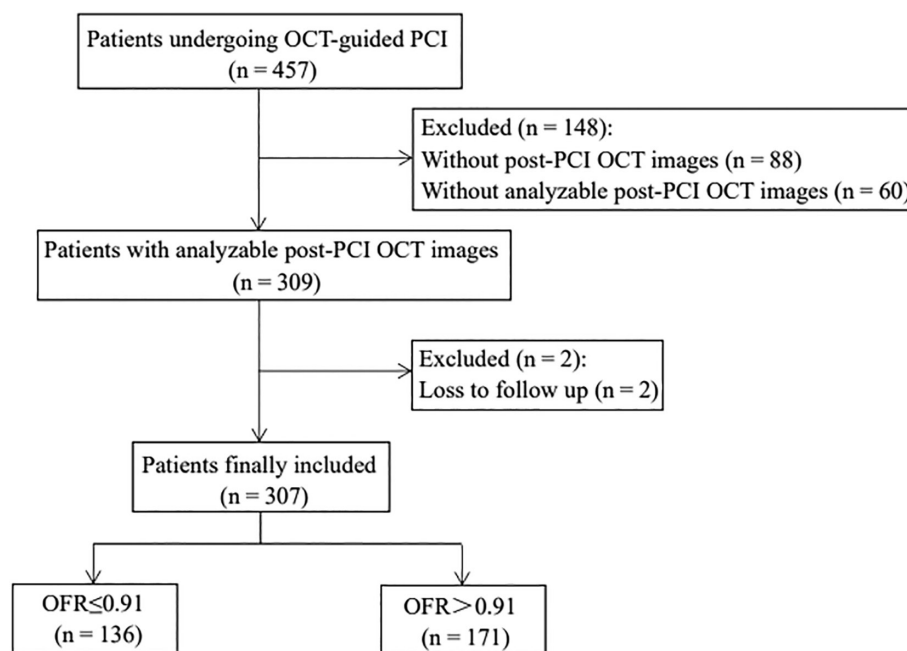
Patients undergoing OCT-guided PCI
(n = 457)

Excluded (n = 148):
Without post-PCI OCT images (n = 88)
Without analyzable post-PCI OCT images (n = 60)

Patients with analyzable post-PCI OCT images
(n = 309)

Excluded (n = 2):
Loss to follow up (n = 2)

Patients finally included
(n = 307)

OFR≤0.91
(n = 136)

OFR＞0.91
(n = 171)